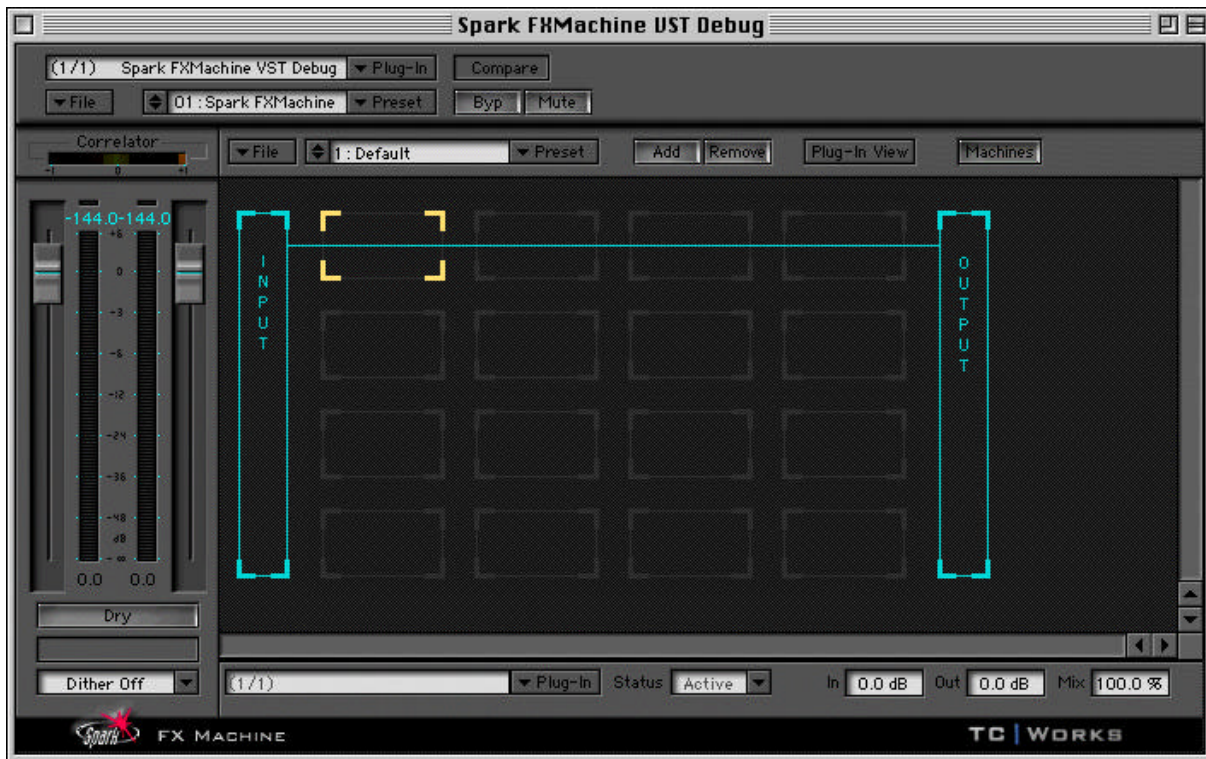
Spark FXMachine VST Debug

(1/1) Spark FXMachine VST Debug Plug-In Compare

File 01 : Spark FXMachine Preset Byp Mute

Correlator
-1 0 +1

File 1 : Default Preset Add Remove Plug-In View Machines

-144.0 -144.0
+6
0
-3
-6
-12
-24
-36
-48
dB
-∞
0.0 0.0

INPUT

OUTPUT

Dry

Dither Off

(1/1) Plug-In Status Active In 0.0 dB Out 0.0 dB Mix 100.0 %

Spark FX MACHINE

TC | WORKS